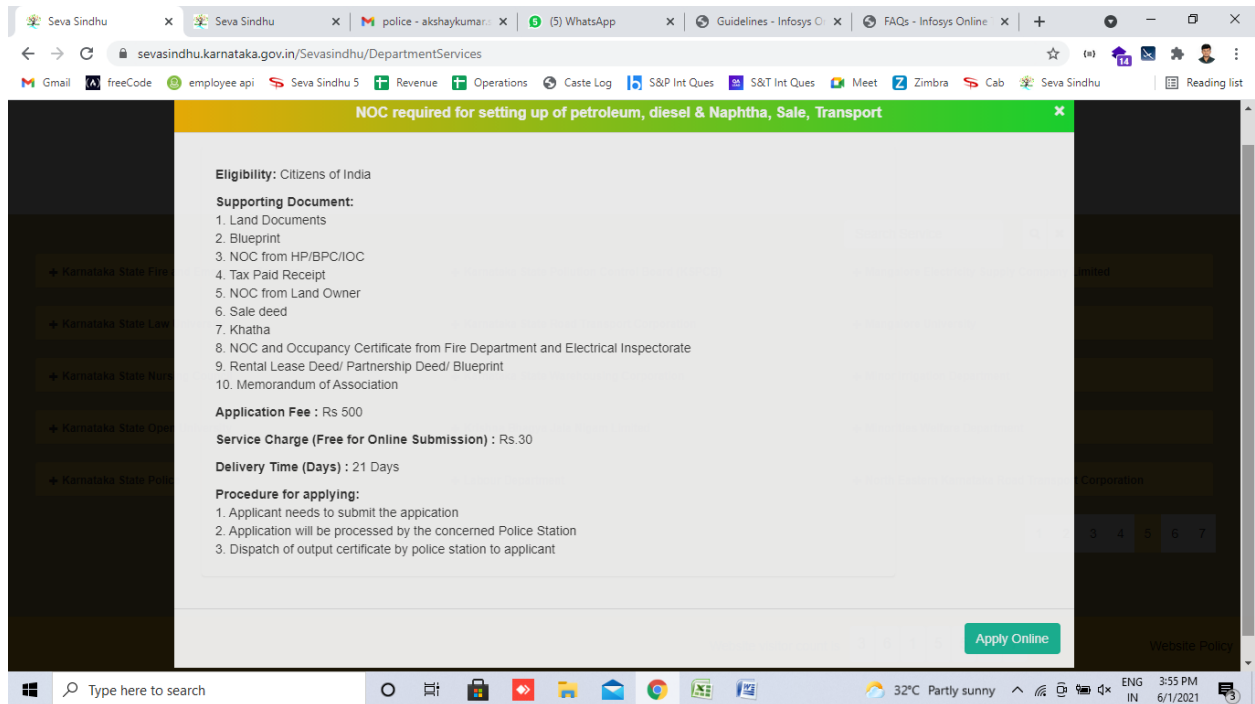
Seva Sindhu × | Seva Sindhu × | police - akshaykumar × | (5) WhatsApp × | Guidelines - Infosys O × | FAQs - Infosys Online × | +

sevasindhu.karnataka.gov.in/Sevasindhu/DepartmentServices

Gmail | freeCode | employee api | Seva Sindhu 5 | Revenue | Operations | Caste Log | S&P Int Ques | S&T Int Ques | Meet | Zimbra | Cab | Seva Sindhu | Reading list

NOC required for setting up of petroleum, diesel & Naphtha, Sale, Transport ×

Eligibility: Citizens of India

Supporting Document:
1. Land Documents
2. Blueprint
3. NOC from HP/BPC/IOC
4. Tax Paid Receipt
5. NOC from Land Owner
6. Sale deed
7. Khatha
8. NOC and Occupancy Certificate from Fire Department and Electrical Inspectorate
9. Rental Lease Deed/ Partnership Deed/ Blueprint
10. Memorandum of Association

Application Fee : Rs 500

Service Charge (Free for Online Submission) : Rs.30

Delivery Time (Days) : 21 Days

Procedure for applying:
1. Applicant needs to submit the appication
2. Application will be processed by the concerned Police Station
3. Dispatch of output certificate by police station to applicant

Apply Online

Type here to search | 32°C Partly sunny | ENG IN | 3:55 PM 6/1/2021